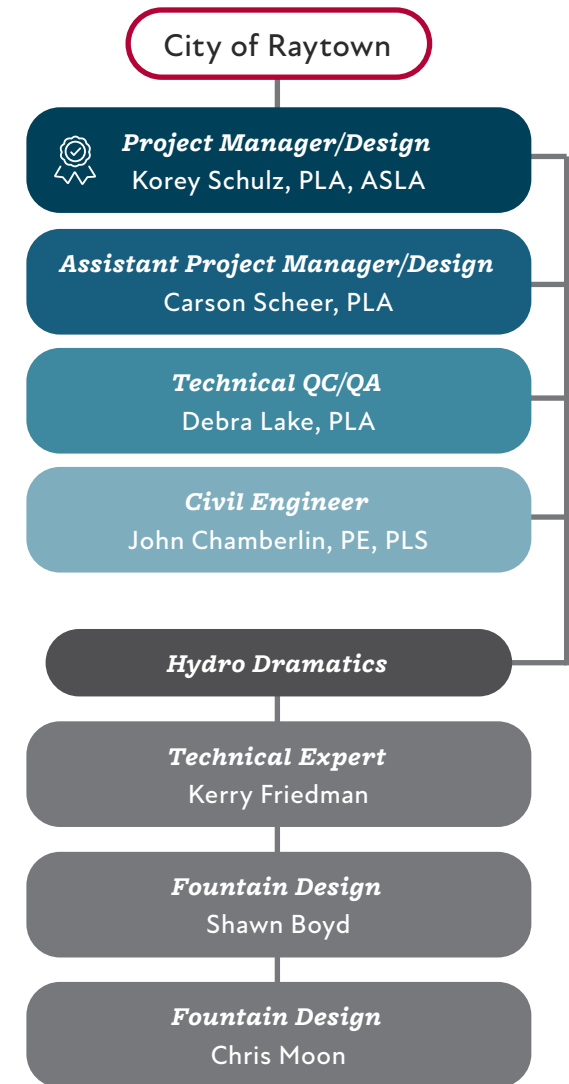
City of Raytown

Project Manager/Design
Korey Schulz, PLA, ASLA

Assistant Project Manager/Design
Carson Scheer, PLA

Technical QC/QA
Debra Lake, PLA

Civil Engineer
John Chamberlin, PE, PLS

Hydro Dramatics

Technical Expert
Kerry Friedman

Fountain Design
Shawn Boyd

Fountain Design
Chris Moon